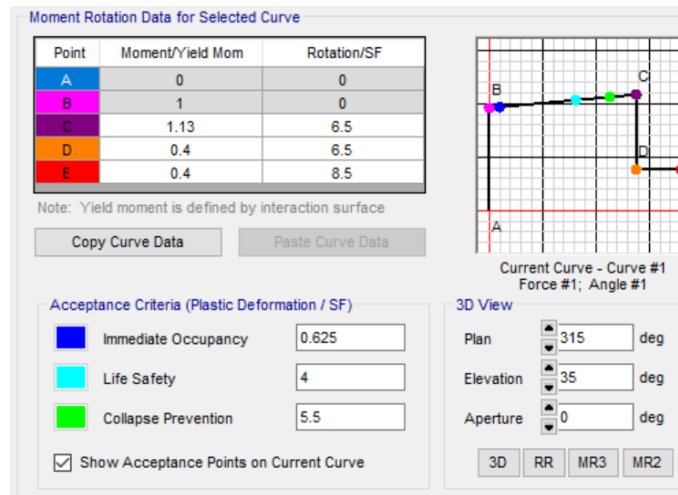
Moment Rotation Data for Selected Curve

| Point | Moment/Yield Mom | Rotation/SF |
|---|---|---|
| A | 0 | 0 |
| B | 1 | 0 |
| C | 1.13 | 6.5 |
| D | 0.4 | 6.5 |
| E | 0.4 | 8.5 |

Note: Yield moment is defined by interaction surface

Copy Curve Data

Paste Curve Data

B
C
D
A

Current Curve - Curve #1
Force #1; Angle #1

Acceptance Criteria (Plastic Deformation / SF)

Immediate Occupancy 0.625

Life Safety 4

Collapse Prevention 5.5

Show Acceptance Points on Current Curve

3D View

Plan 315 deg

Elevation 35 deg

Aperture 0 deg

3D RR MR3 MR2